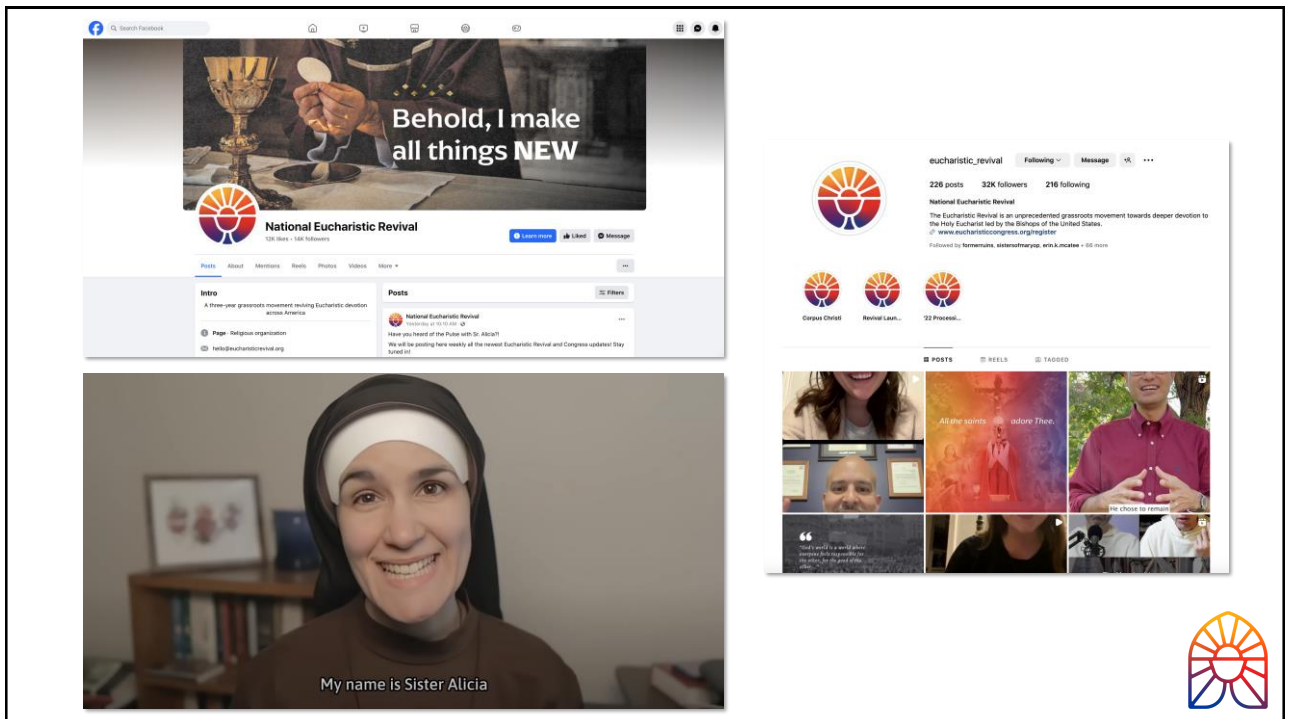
Search Facebook

Behold, I make all things NEW

National Eucharistic Revival
12K likes • 14K followers

Learn more
Liked
Message

Posts
About
Mentions
Reels
Photos
Videos
More

Intro
A three-year grassroots movement reviving Eucharistic devotion across America

Page · Religious organization
hello@eucharisticrevival.org

Posts
Filters

National Eucharistic Revival
Yesterday at 10:10 AM
Have you heard of the Pulse with Sr. Alicia?!
We will be posting here weekly all the newest Eucharistic Revival and Congress updates! Stay tuned in!

My name is Sister Alicia

eucharistic_revival
Following
Message
226 posts
32K followers
216 following
National Eucharistic Revival
The Eucharistic Revival is an unprecedented grassroots movement towards deeper devotion to the Holy Eucharist led by the Bishops of the United States.
www.eucharisticcongress.org/register
Followed by formernuns, sistersofmaryop, erin.k.mcatee + 66 more

Corpus Christi
Revival Laun...
'22 Processi...

POSTS
REELS
TAGGED

All the saints adore Thee.
He chose to remain
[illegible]